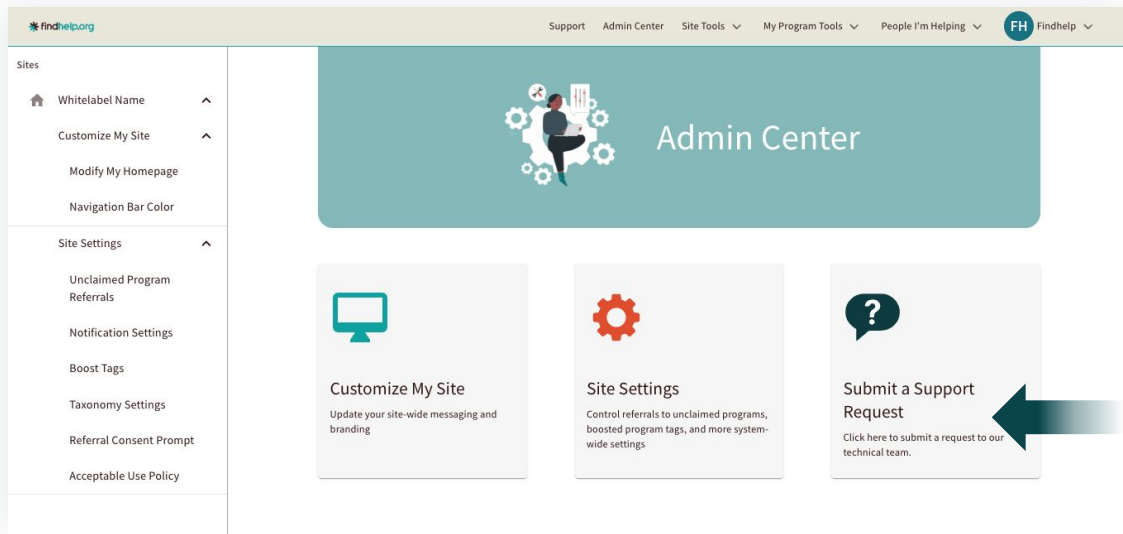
findhelp.org

Support Admin Center Site Tools My Program Tools People I'm Helping FH Findhelp

Sites

Whitelabel Name

Customize My Site

Modify My Homepage

Navigation Bar Color

Site Settings

Unclaimed Program Referrals

Notification Settings

Boost Tags

Taxonomy Settings

Referral Consent Prompt

Acceptable Use Policy

Admin Center

Customize My Site

Update your site-wide messaging and branding

Site Settings

Control referrals to unclaimed programs, boosted program tags, and more system-wide settings

Submit a Support Request

Click here to submit a request to our technical team.